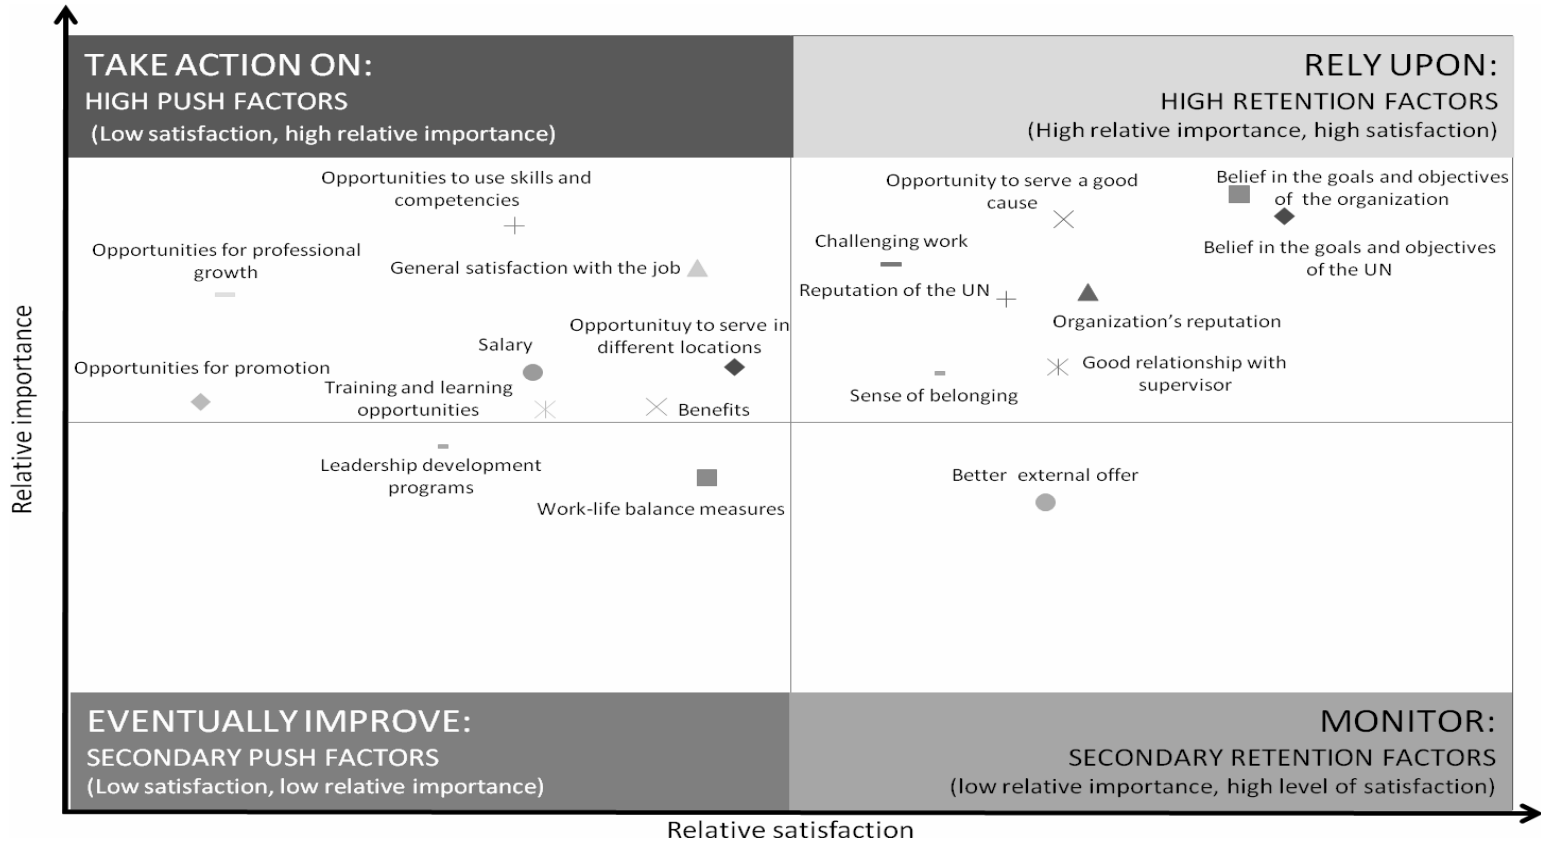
TAKE ACTION ON:
HIGH PUSH FACTORS
(Low satisfaction, high relative importance)

RELY UPON:
HIGH RETENTION FACTORS
(High relative importance, high satisfaction)

Opportunities to use skills and competencies

Opportunities for professional growth

General satisfaction with the job

Salary

Opportunituy to serve in different locations

Opportunities for promotion

Training and learning opportunities

Benefits

Leadership development programs

Work-life balance measures

Opportunity to serve a good cause

Belief in the goals and objectives of the organization

Challenging work

Belief in the goals and objectives of the UN

Reputation of the UN

Organization's reputation

Good relationship with supervisor

Sense of belonging

Better external offer

EVENTUALLY IMPROVE:
SECONDARY PUSH FACTORS
(Low satisfaction, low relative importance)

MONITOR:
SECONDARY RETENTION FACTORS
(low relative importance, high level of satisfaction)

Relative importance

Relative satisfaction